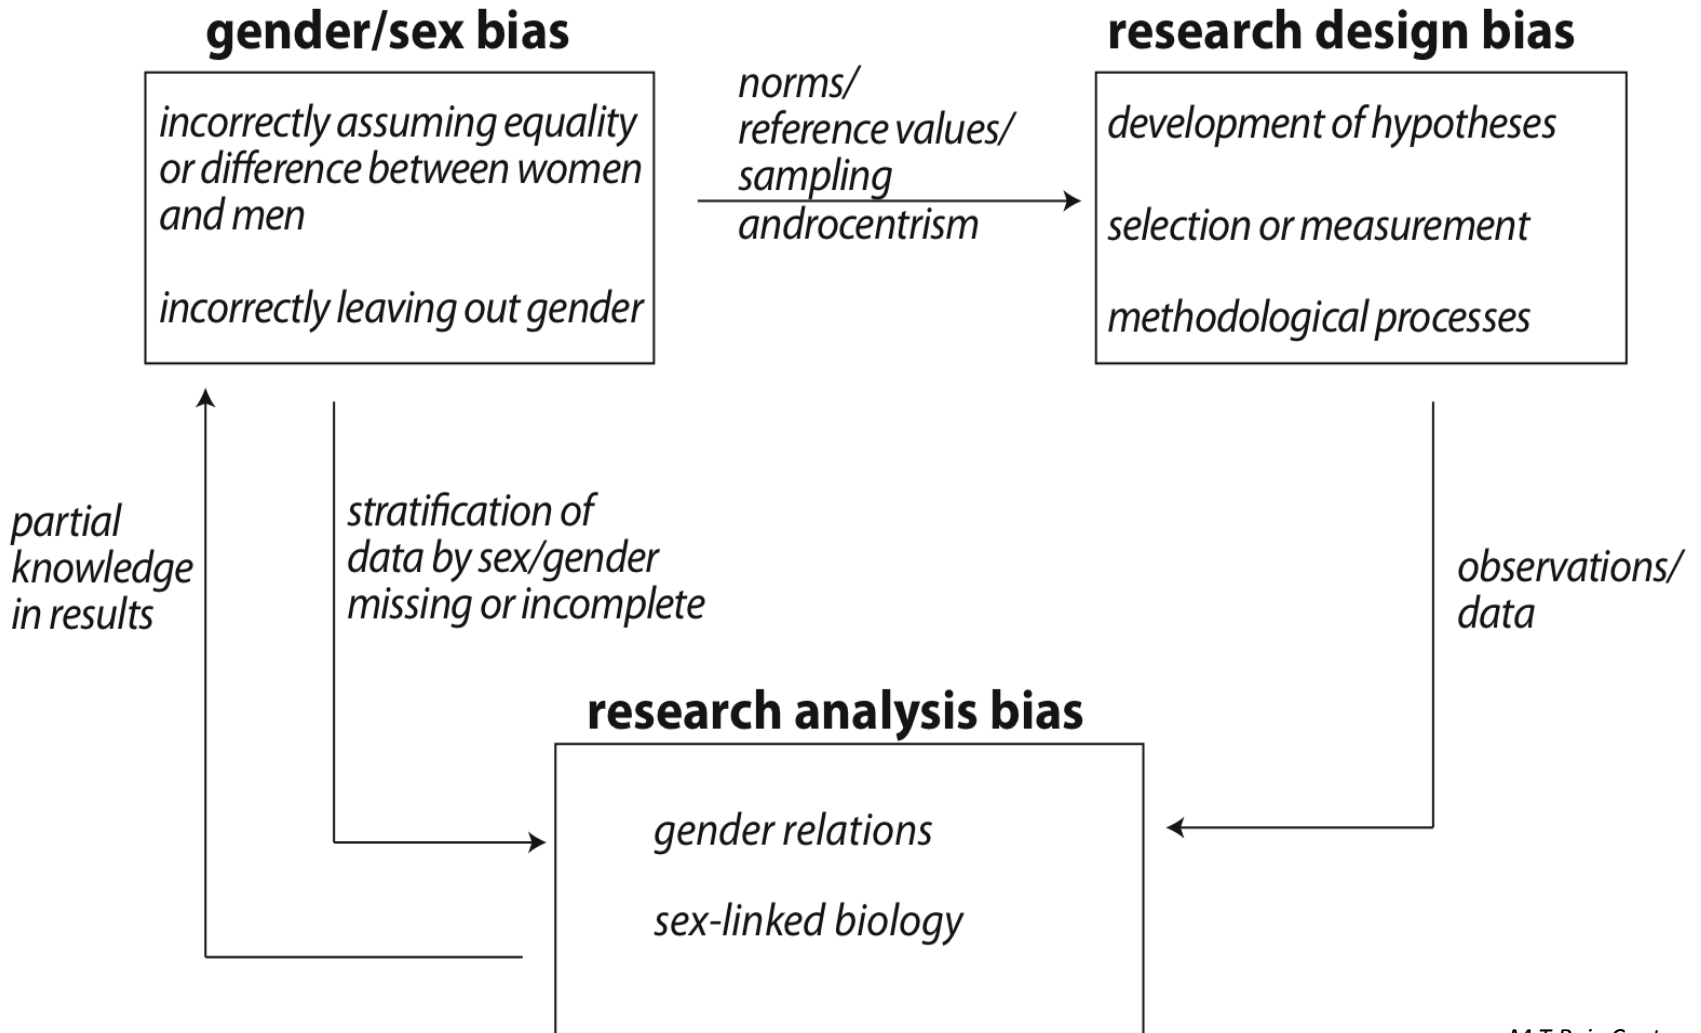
gender/sex bias

incorrectly assuming equality or difference between women and men

incorrectly leaving out gender

norms/
reference values/
sampling
androcentrism

research design bias

development of hypotheses

selection or measurement

methodological processes

partial knowledge in results

stratification of data by sex/gender missing or incomplete

observations/
data

research analysis bias

gender relations

sex-linked biology

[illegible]